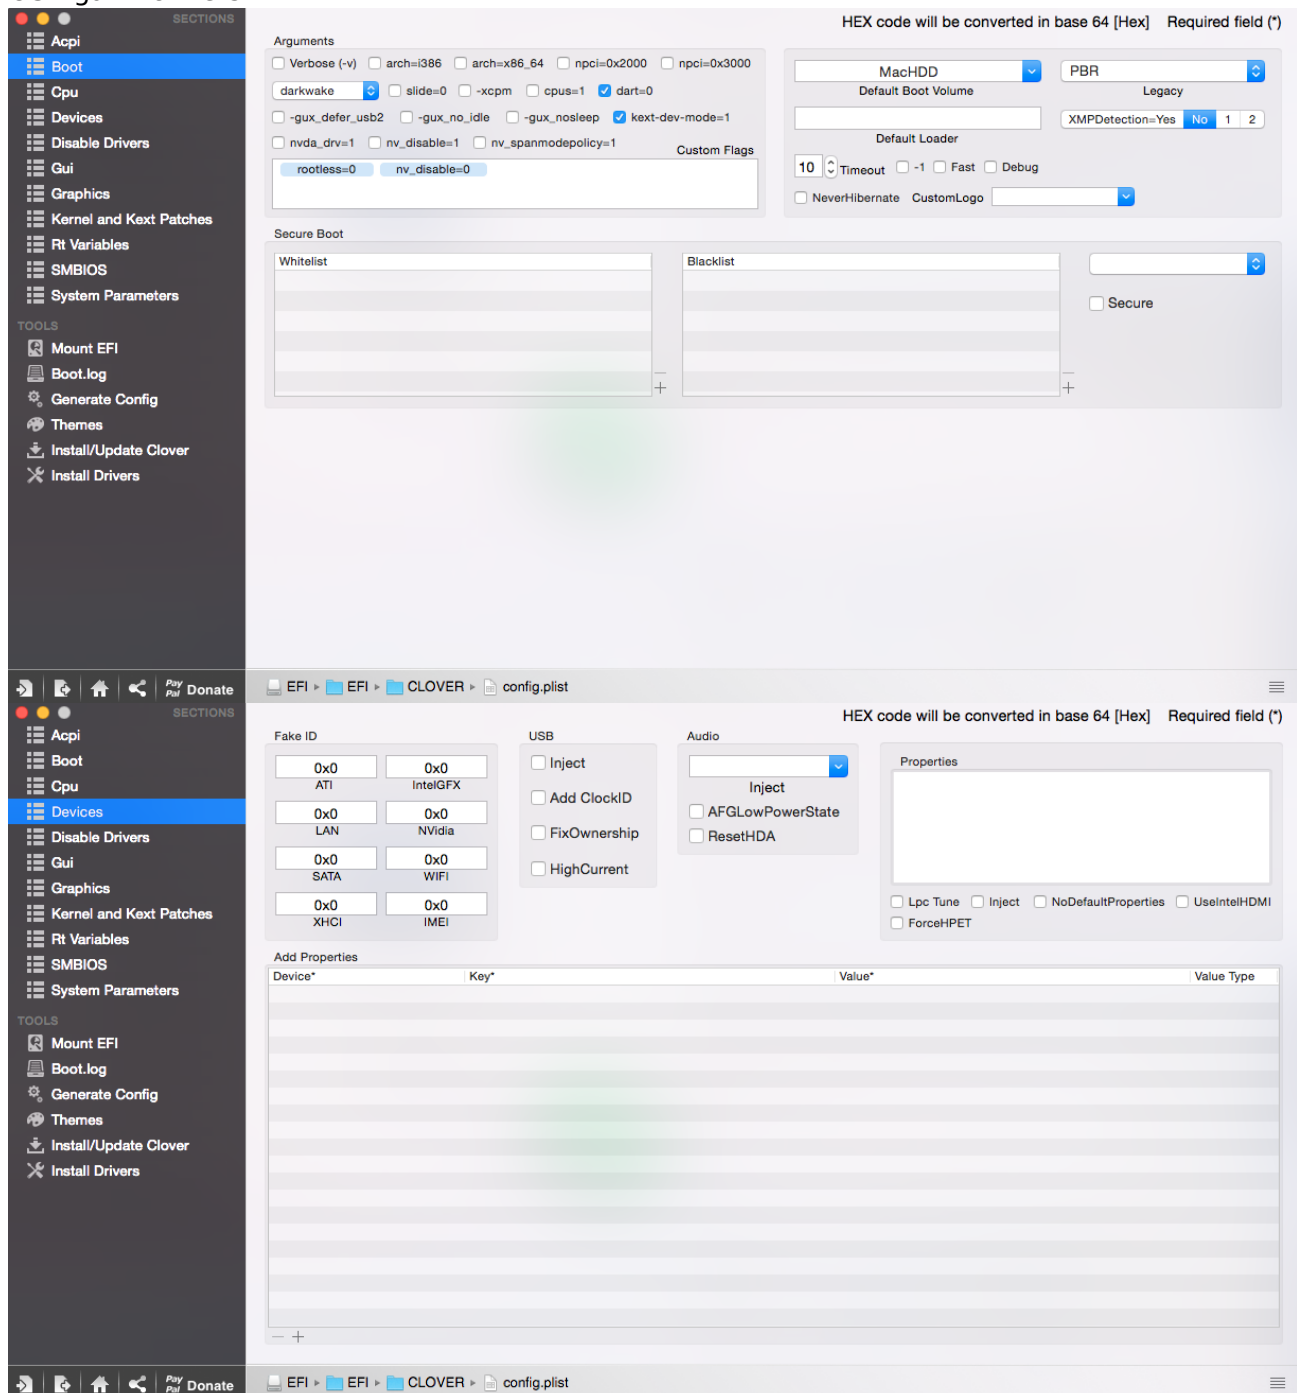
SECTIONS
Acpi
Boot
Cpu
Devices
Disable Drivers
Gui
Graphics
Kernel and Kext Patches
Rt Variables
SMBIOS
System Parameters
TOOLS
Mount EFI
Boot.log
Generate Config
Themes
Install/Update Clover
Install Drivers

HEX code will be converted in base 64 [Hex] Required field (*)

Arguments
Verbose (-v) arch=i386 arch=x86_64 npci=0x2000 npci=0x3000
darkwake slide=0 -xcpm cpus=1 dart=0
-gux_defer_usb2 -gux_no_idle -gux_nosleep kext-dev-mode=1
nvda_drv=1 nv_disable=1 nv_spanmodepolicy=1 Custom Flags
rootless=0 nv_disable=0

MacHDD
Default Boot Volume
PBR
Legacy
Default Loader
XMPDetection=Yes No 1 2
10 Timeout -1 Fast Debug
NeverHibernate CustomLogo

Secure Boot
Whitelist
Blacklist
Secure

Pay Pal Donate
EFI ▸ EFI ▸ CLOVER ▸ config.plist

SECTIONS
Acpi
Boot
Cpu
Devices
Disable Drivers
Gui
Graphics
Kernel and Kext Patches
Rt Variables
SMBIOS
System Parameters
TOOLS
Mount EFI
Boot.log
Generate Config
Themes
Install/Update Clover
Install Drivers

HEX code will be converted in base 64 [Hex] Required field (*)

Fake ID
0x0 ATI 0x0 IntelGFX
0x0 LAN 0x0 NVidia
0x0 SATA 0x0 WIFI
0x0 XHCI 0x0 IMEI

USB
Inject
Add ClockID
FixOwnership
HighCurrent

Audio
Inject
AFGLowPowerState
ResetHDA

Properties
Lpc Tune Inject NoDefaultProperties UseIntelHDMI
ForceHPET

Add Properties
| Device* | Key* | Value* | Value Type |
|---|---|---|---|

Pay Pal Donate
EFI ▸ EFI ▸ CLOVER ▸ config.plist